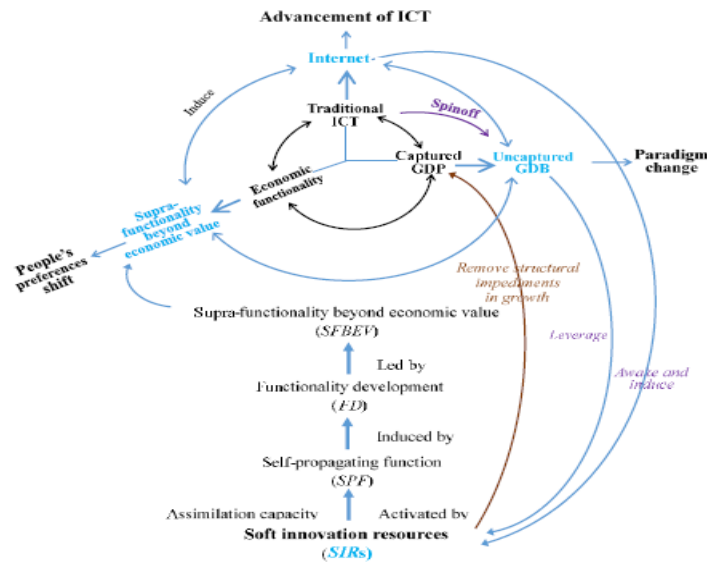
Advancement of ICT

Internet

Induce

Traditional ICT

Spinoff

Captured GDP

Uncaptured GDB

Paradigm change

Economic functionality

Supra-functionality beyond economic value

People's preferences shift

Remove structural impediments in growth

Supra-functionality beyond economic value (SFBEV)

Leverage

Led by

Functionality development (FD)

Awake and induce

Induced by

Self-propagating function (SPF)

Assimilation capacity

Activated by

Soft innovation resources (SIRs)